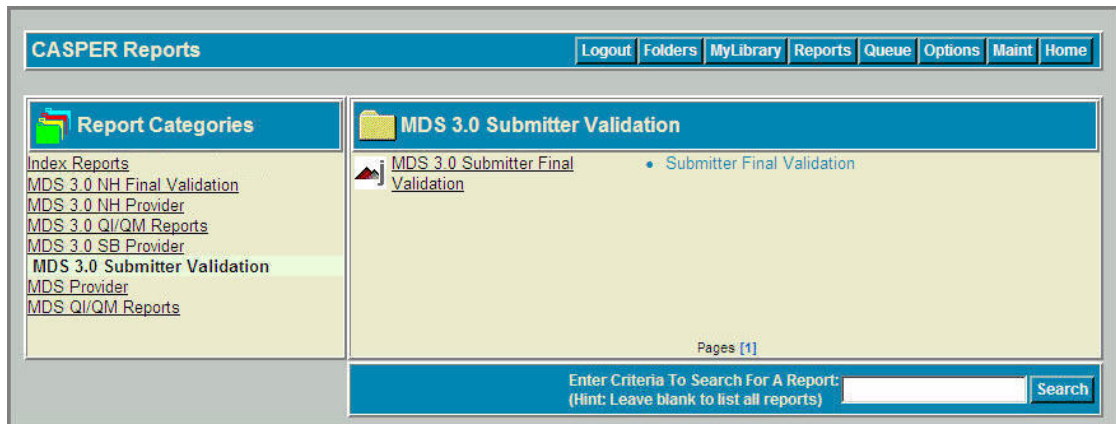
CASPER Reports

Logout Folders MyLibrary Reports Queue Options Maint Home

Report Categories

Index Reports
MDS 3.0 NH Final Validation
MDS 3.0 NH Provider
MDS 3.0 QI/QM Reports
MDS 3.0 SB Provider
MDS 3.0 Submitter Validation
MDS Provider
MDS QI/QM Reports

MDS 3.0 Submitter Validation

MDS 3.0 Submitter Final Validation

• Submitter Final Validation

Pages [1]

Enter Criteria To Search For A Report:
(Hint: Leave blank to list all reports)

Search